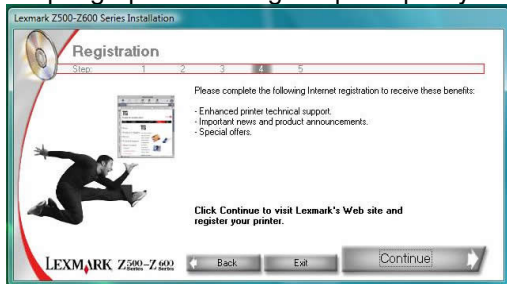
Lexmark Z500-Z600 Series Installation

Registration

Step: 1 2 3 4 5

Please complete the following Internet registration to receive these benefits:

- Enhanced printer technical support.
- Important news and product announcements.
- Special offers.

Click Continue to visit Lexmark's Web site and register your printer.

LEXMARK Z500 Series - Z600 Series

Back

Exit

Continue